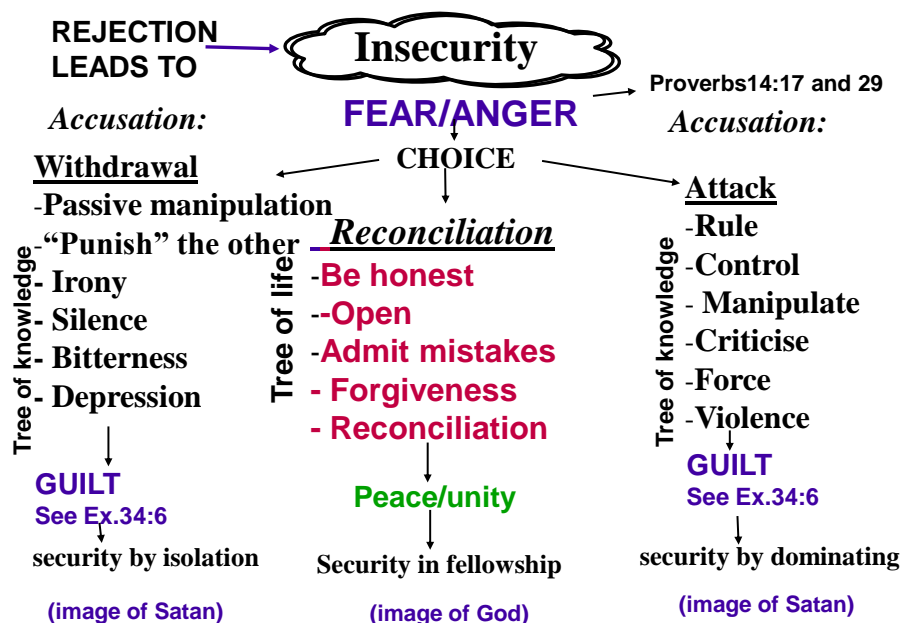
REJECTION LEADS TO

Insecurity

Proverbs14:17 and 29

Accusation:

FEAR/ANGER

Accusation:

CHOICE

Withdrawal
-Passive manipulation
-"Punish" the other
- Irony
- Silence
- Bitterness
- Depression

Tree of knowledge

GUILT
See Ex.34:6
security by isolation

(image of Satan)

Tree of life

Reconciliation
-Be honest
--Open
-Admit mistakes
- Forgiveness
- Reconciliation

Peace/unity

Security in fellowship

(image of God)

Attack
-Rule
-Control
- Manipulate
-Criticise
-Force
-Violence

Tree of knowledge

GUILT
See Ex.34:6
security by dominating

(image of Satan)